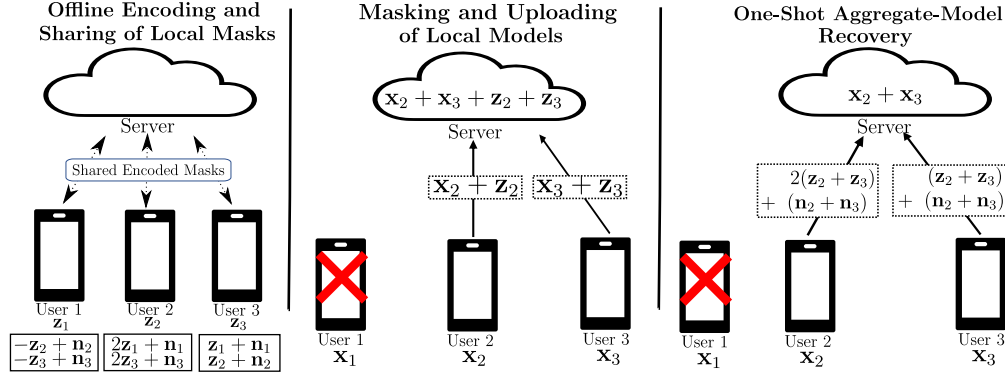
Offline Encoding and Sharing of Local Masks

Server

Shared Encoded Masks

User 1
$\mathbf{z}_1$

User 2
$\mathbf{z}_2$

User 3
$\mathbf{z}_3$

| $-\mathbf{z}_2+\mathbf{n}_2$ |
|---|
| $-\mathbf{z}_3+\mathbf{n}_3$ |

| $2\mathbf{z}_1+\mathbf{n}_1$ |
|---|
| $2\mathbf{z}_3+\mathbf{n}_3$ |

| $\mathbf{z}_1+\mathbf{n}_1$ |
|---|
| $\mathbf{z}_2+\mathbf{n}_2$ |

Masking and Uploading of Local Models

$\mathbf{x}_2+\mathbf{x}_3+\mathbf{z}_2+\mathbf{z}_3$

Server

$\mathbf{x}_2+\mathbf{z}_2$

$\mathbf{x}_3+\mathbf{z}_3$

User 1
$\mathbf{x}_1$

User 2
$\mathbf{x}_2$

User 3
$\mathbf{x}_3$

One-Shot Aggregate-Model Recovery

$\mathbf{x}_2+\mathbf{x}_3$

Server

$2(\mathbf{z}_2+\mathbf{z}_3)$
$+\ (\mathbf{n}_2+\mathbf{n}_3)$

$(\mathbf{z}_2+\mathbf{z}_3)$
$+\ (\mathbf{n}_2+\mathbf{n}_3)$

User 1
$\mathbf{x}_1$

User 2
$\mathbf{x}_2$

User 3
$\mathbf{x}_3$